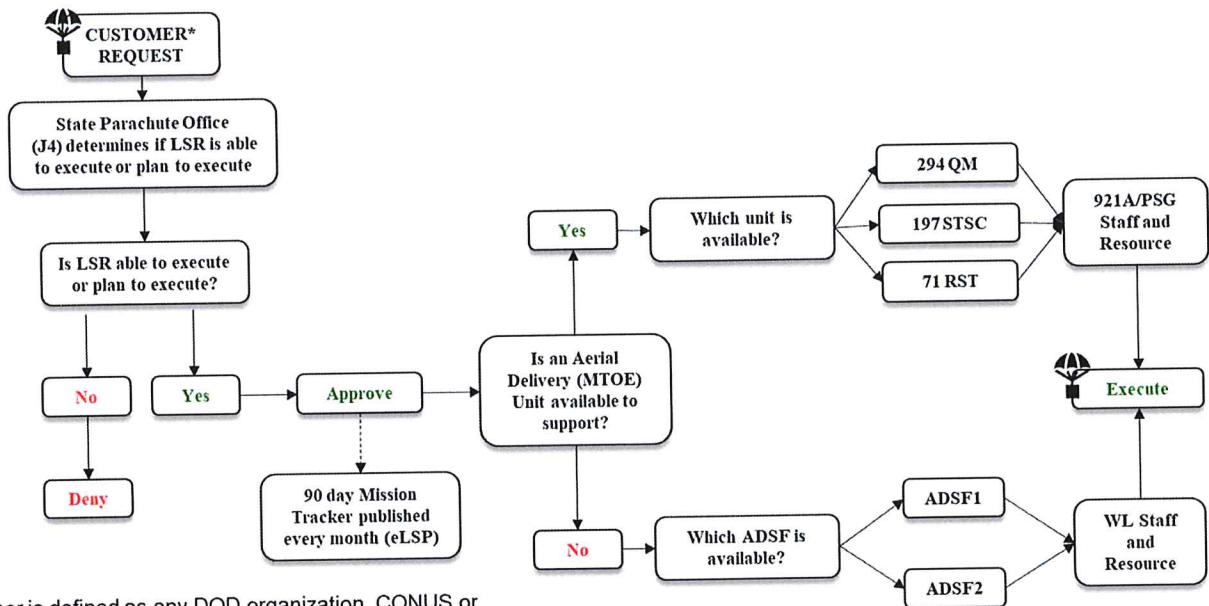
CUSTOMER*
REQUEST

State Parachute Office (J4) determines if LSR is able to execute or plan to execute

Is LSR able to execute or plan to execute?

No

Yes

Deny

Approve

90 day Mission Tracker published every month (eLSP)

Is an Aerial Delivery (MTOE) Unit available to support?

Yes

Which unit is available?

294 QM

197 STSC

71 RST

921A/PSG Staff and Resource

Execute

No

Which ADSF is available?

ADSF1

ADSF2

WL Staff and Resource

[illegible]er is defined as any DOD organization, CONUS or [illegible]